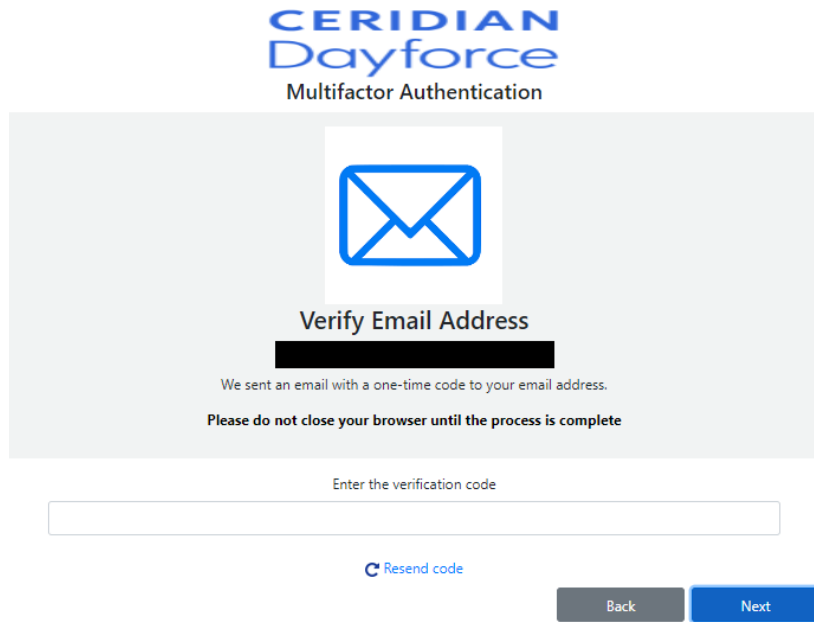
CERIDIAN
Dayforce
Multifactor Authentication

Verify Email Address

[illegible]

We sent an email with a one-time code to your email address.

Please do not close your browser until the process is complete

Enter the verification code

Resend code

Back

Next